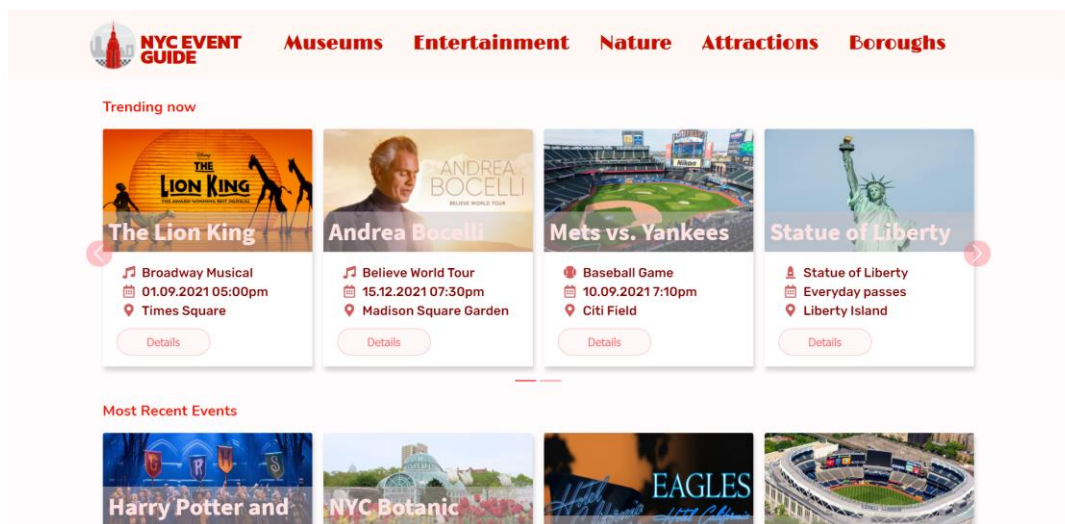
NYC EVENT GUIDE

Museums Entertainment Nature Attractions Boroughs

Trending now

DISNEY THE LION KING THE AWARD WINNING BEST MUSICAL

The Lion King

Broadway Musical
01.09.2021 05:00pm
Times Square

Details

ANDREA BOCELLI BELIEVE WORLD TOUR

Andrea Bocelli

Believe World Tour
15.12.2021 07:30pm
Madison Square Garden

Details

Nikon

Mets vs. Yankees

Baseball Game
10.09.2021 7:10pm
Citi Field

Details

Statue of Liberty

Statue of Liberty
Everyday passes
Liberty Island

Details

Most Recent Events

Harry Potter and

NYC Botanic

EAGLES Hotel California

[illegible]